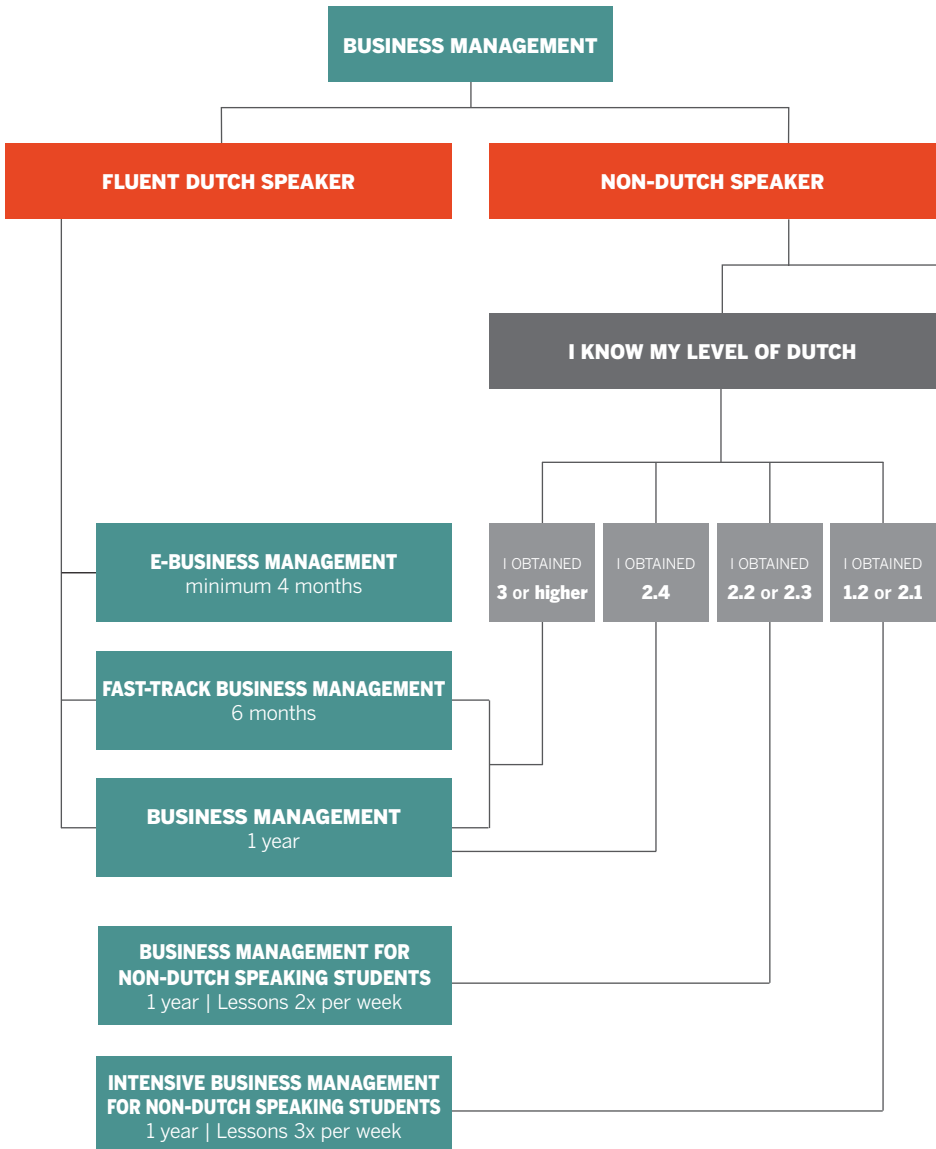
BUSINESS MANAGEMENT

FLUENT DUTCH SPEAKER

NON-DUTCH SPEAKER

I KNOW MY LEVEL OF DUTCH

I OBTAINED
3 or higher

I OBTAINED
2.4

I OBTAINED
2.2 or 2.3

I OBTAINED
1.2 or 2.1

E-BUSINESS MANAGEMENT
minimum 4 months

FAST-TRACK BUSINESS MANAGEMENT
6 months

BUSINESS MANAGEMENT
1 year

BUSINESS MANAGEMENT FOR NON-DUTCH SPEAKING STUDENTS
1 year | Lessons 2x per week

INTENSIVE BUSINESS MANAGEMENT FOR NON-DUTCH SPEAKING STUDENTS
1 year | Lessons 3x per week